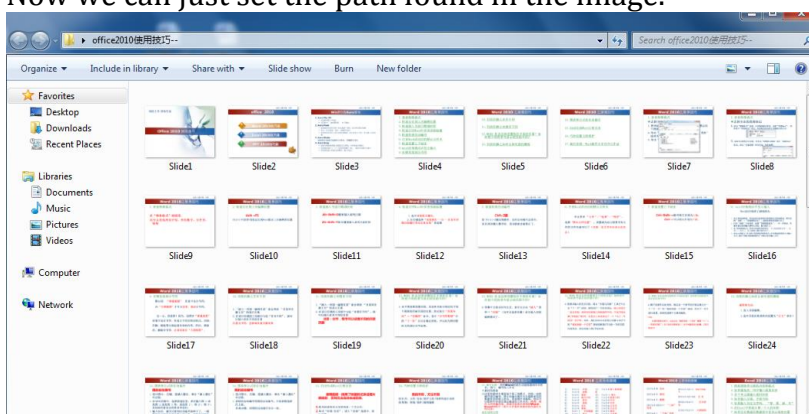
Now we can just set the path found in the image.

office2010使用技巧--

Search office2010使用技巧--

Organize ▾ Include in library ▾ Share with ▾ Slide show Burn New folder

Favorites
Desktop
Downloads
Recent Places

Libraries
Documents
Music
Pictures
Videos

Computer

Network

Slide1
Slide2
Slide3
Slide4
Slide5
Slide6
Slide7
Slide8
Slide9
Slide10
Slide11
Slide12
Slide13
Slide14
Slide15
Slide16
Slide17
Slide18
Slide19
Slide20
Slide21
Slide22
Slide23
Slide24